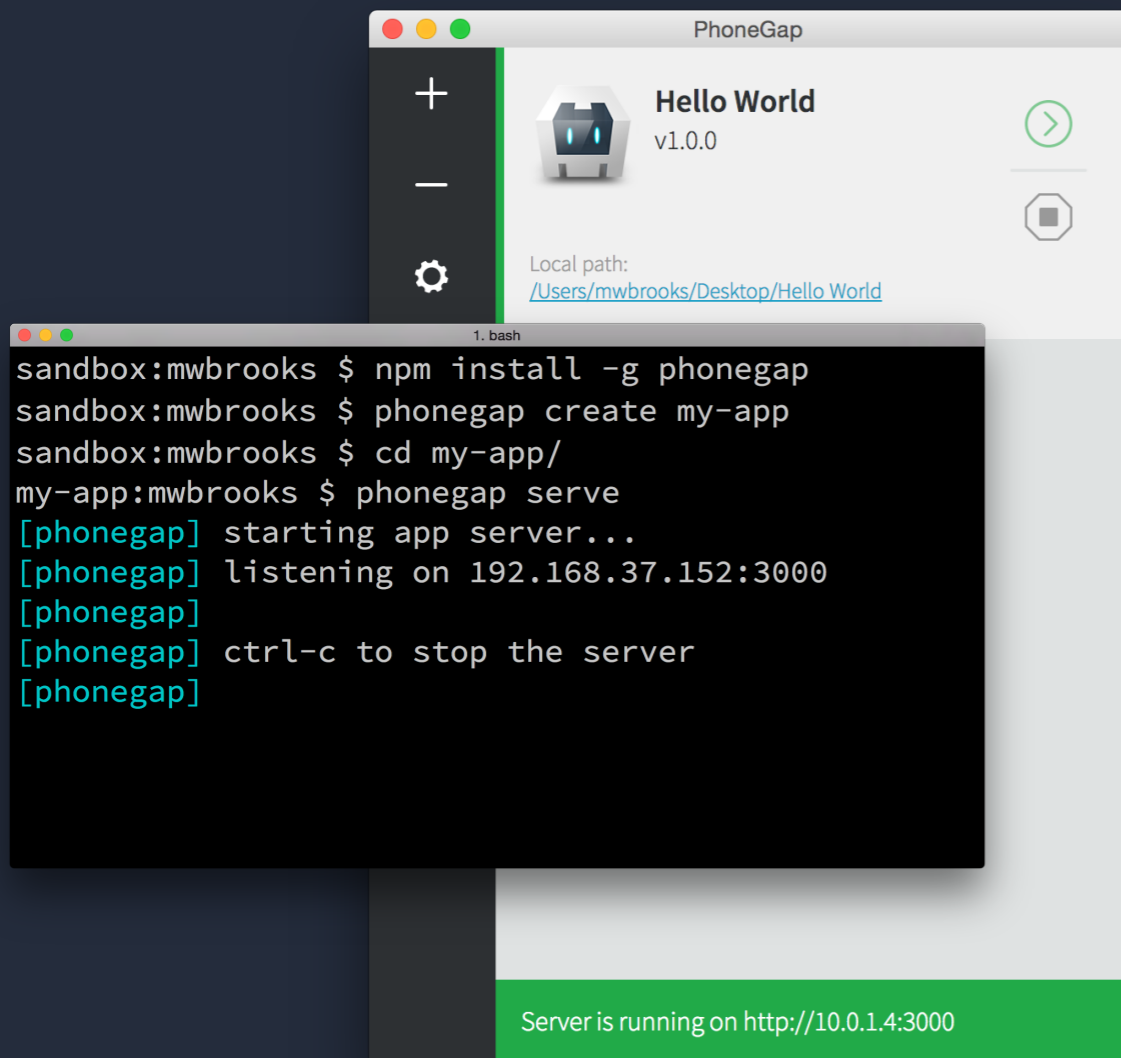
PhoneGap

+

−

Hello World
v1.0.0

Local path:
/Users/mwbrooks/Desktop/Hello World

1. bash

sandbox:mwbrooks $ npm install -g phonegap
sandbox:mwbrooks $ phonegap create my-app
sandbox:mwbrooks $ cd my-app/
my-app:mwbrooks $ phonegap serve
[phonegap] starting app server...
[phonegap] listening on 192.168.37.152:3000
[phonegap]
[phonegap] ctrl-c to stop the server
[phonegap]

Server is running on http://10.0.1.4:3000